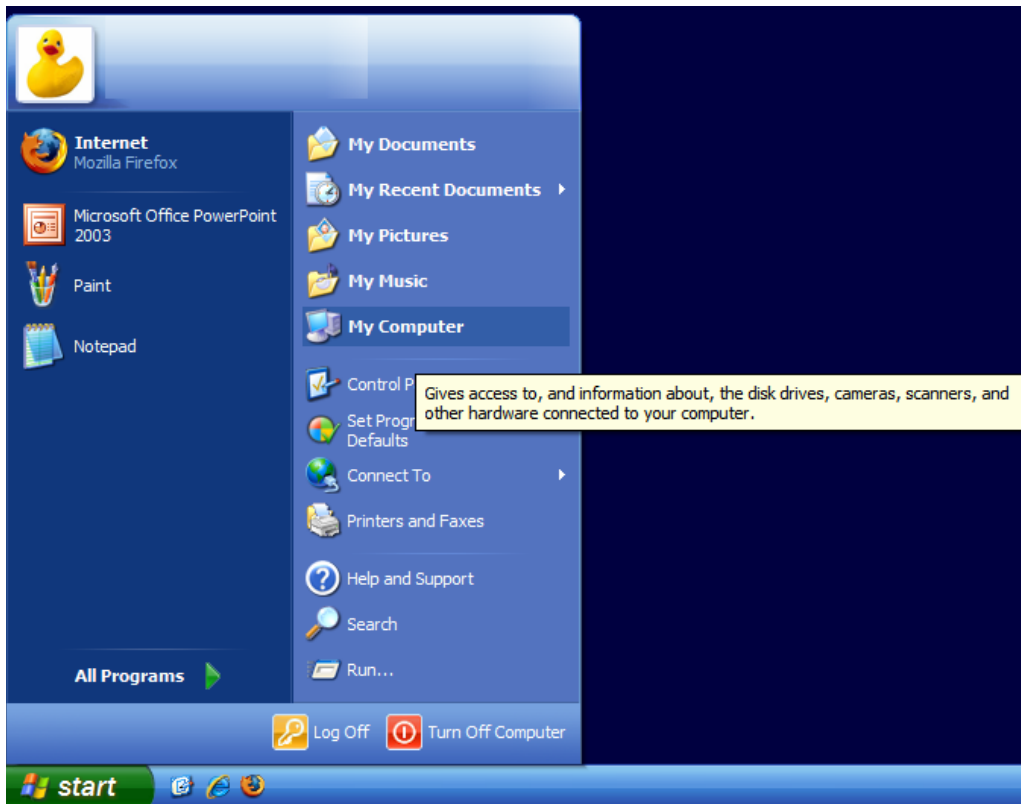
Internet
Mozilla Firefox

Microsoft Office PowerPoint 2003

Paint

Notepad

All Programs

My Documents

My Recent Documents

My Pictures

My Music

My Computer

Control P

Set Progr
Defaults

Connect To

Printers and Faxes

Help and Support

Search

Run...

Gives access to, and information about, the disk drives, cameras, scanners, and other hardware connected to your computer.

Log Off

Turn Off Computer

start